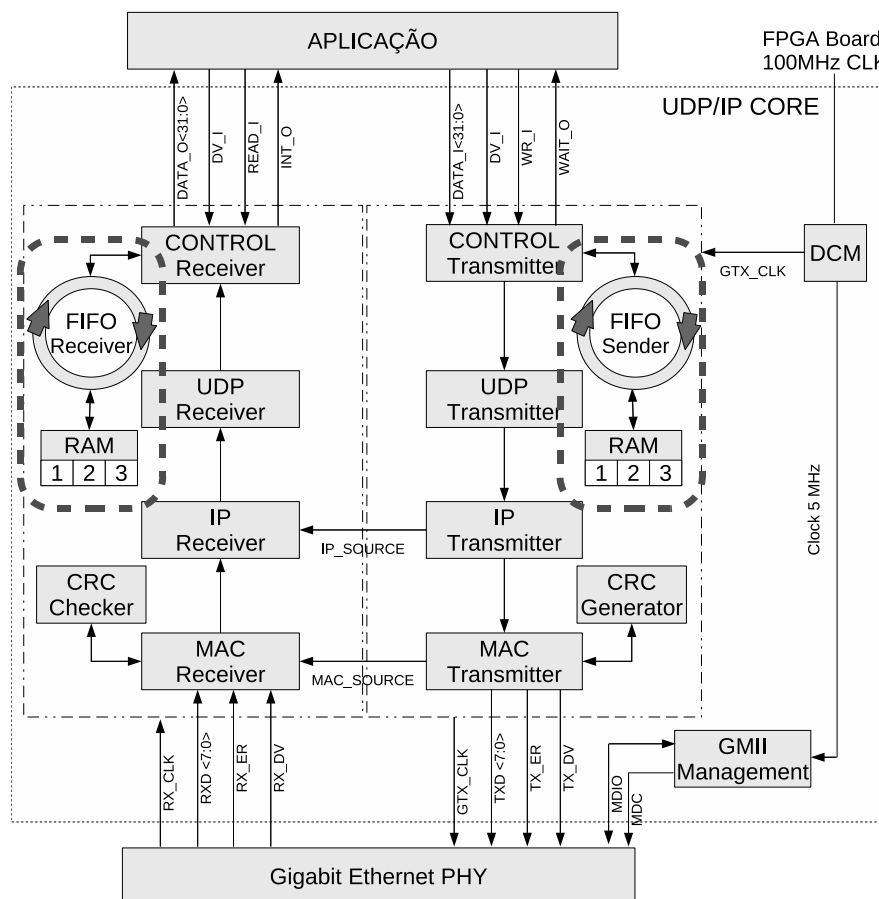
APLICAÇÃO

FPGA Board
100MHz CLK

UDP/IP CORE

DATA_O<31:0>
DV_I
READ_I
INT_O

DATA_I<31:0>
DV_I
WR_I
WAIT_O

CONTROL
Receiver

CONTROL
Transmitter

DCM

GTX_CLK

FIFO
Receiver

FIFO
Sender

UDP
Receiver

UDP
Transmitter

RAM
1 2 3

RAM
1 2 3

Clock 5 MHz

IP
Receiver

IP_SOURCE

IP
Transmitter

CRC
Checker

CRC
Generator

MAC
Receiver

MAC_SOURCE

MAC
Transmitter

GMII
Management

RX_CLK
RXD <7:0>
RX_ER
RX_DV

GTX_CLK
TXD <7:0>
TX_ER
TX_DV

MDIO
MDC

Gigabit Ethernet PHY